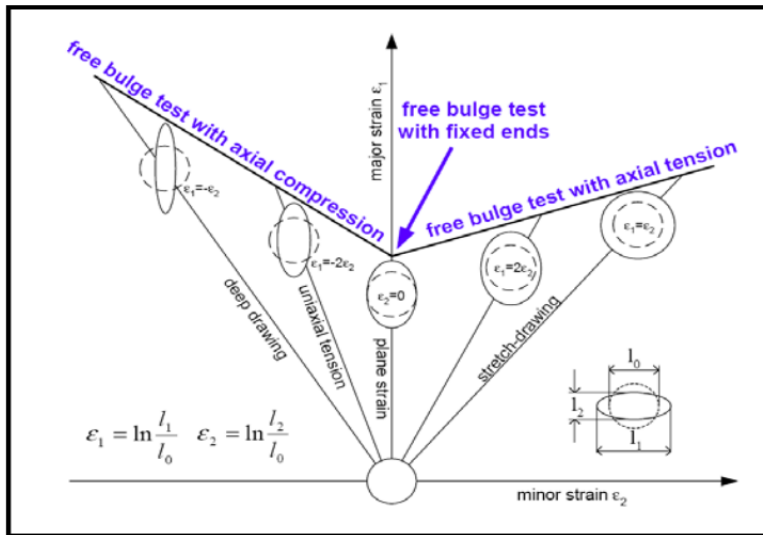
free bulge test with axial compression

major strain $\varepsilon_1$

free bulge test with fixed ends

free bulge test with axial tension

$\varepsilon_1=-\varepsilon_2$

$\varepsilon_1=-2\varepsilon_2$

$\varepsilon_2=0$

$\varepsilon_1=2\varepsilon_2$

$\varepsilon_1=\varepsilon_2$

deep drawing

uniaxial tension

plane strain

stretch-drawing

$l_0$

$l_2$

$l_1$

$\varepsilon_1 = \ln\frac{l_1}{l_0} \quad \varepsilon_2 = \ln\frac{l_2}{l_0}$

minor strain $\varepsilon_2$